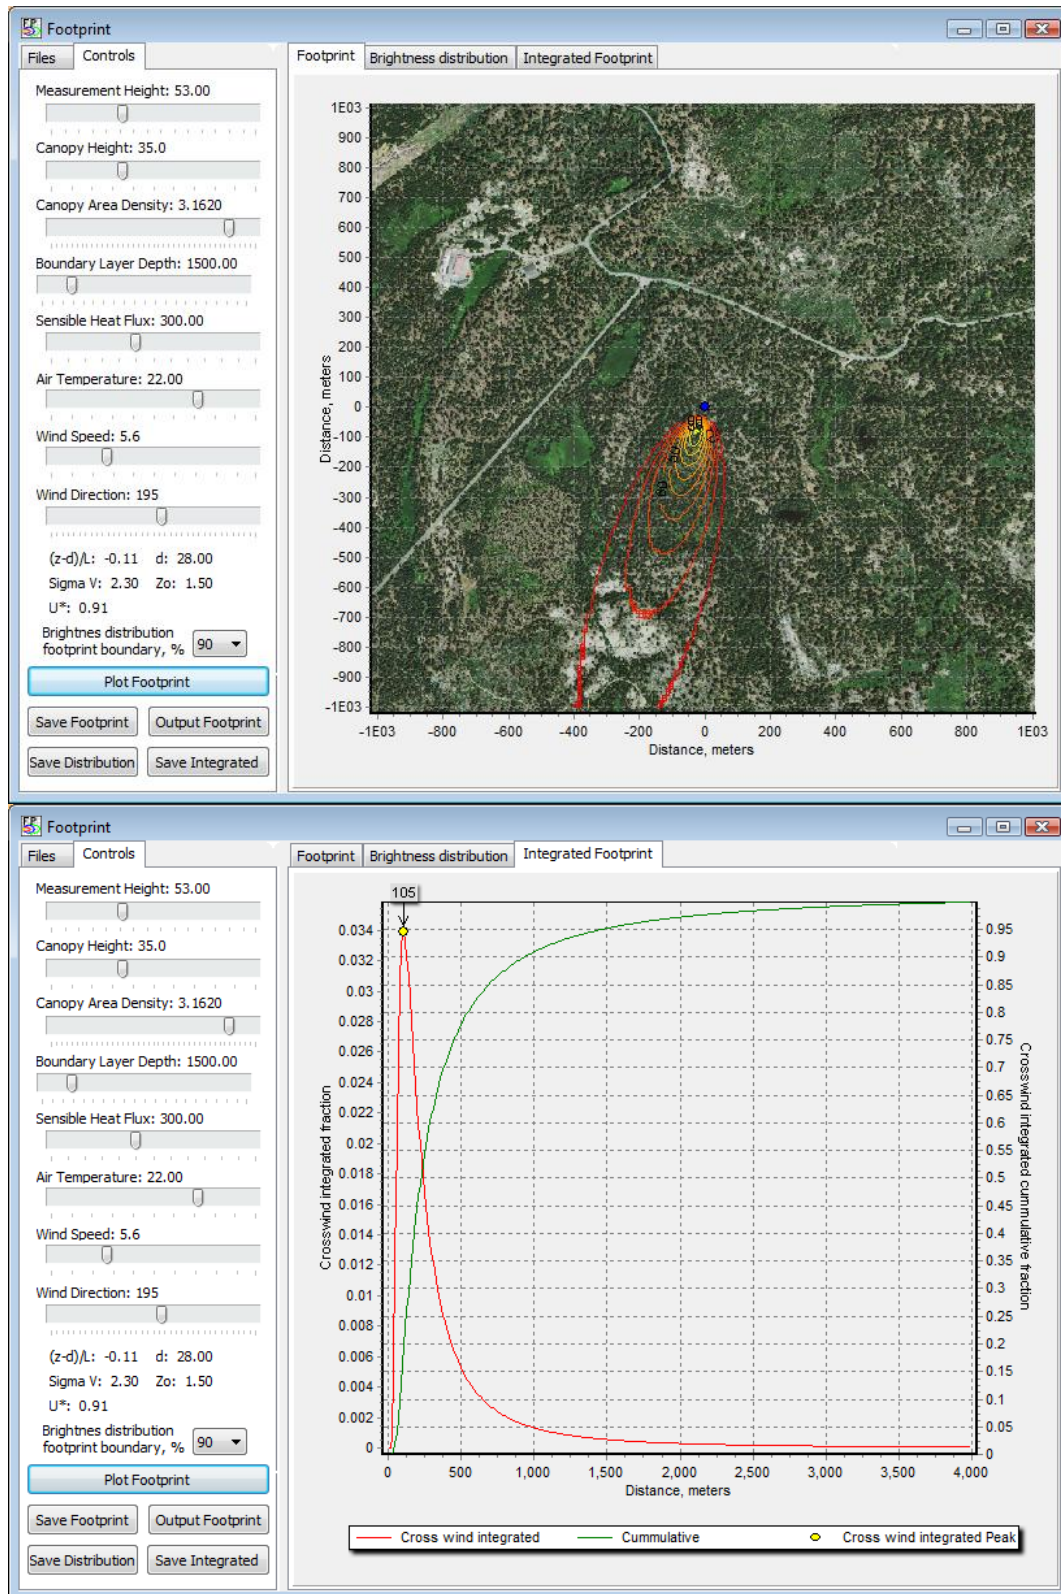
Footprint

Files | Controls

Measurement Height: 53.00

Canopy Height: 35.0

Canopy Area Density: 3.1620

Boundary Layer Depth: 1500.00

Sensible Heat Flux: 300.00

Air Temperature: 22.00

Wind Speed: 5.6

Wind Direction: 195

(z-d)/L: -0.11 d: 28.00

Sigma V: 2.30 Zo: 1.50

U*: 0.91

Brightnes distribution footprint boundary, % 90

Plot Footprint

Save Footprint | Output Footprint

Save Distribution | Save Integrated

Footprint | Brightness distribution | Integrated Footprint

1E03
900
800
700
600
500
400
300
200
100
0
-100
-200
-300
-400
-500
-600
-700
-800
-900
-1E03

Distance, meters

-1E03 -800 -600 -400 -200 0 200 400 600 800 1E03

Distance, meters

Footprint

Files | Controls

Measurement Height: 53.00

Canopy Height: 35.0

Canopy Area Density: 3.1620

Boundary Layer Depth: 1500.00

Sensible Heat Flux: 300.00

Air Temperature: 22.00

Wind Speed: 5.6

Wind Direction: 195

(z-d)/L: -0.11 d: 28.00

Sigma V: 2.30 Zo: 1.50

U*: 0.91

Brightnes distribution footprint boundary, % 90

Plot Footprint

Save Footprint | Output Footprint

Save Distribution | Save Integrated

Footprint | Brightness distribution | Integrated Footprint

105

0.034
0.032
0.03
0.028
0.026
0.024
0.022
0.02
0.018
0.016
0.014
0.012
0.01
0.008
0.006
0.004
0.002
0

Crosswind integrated fraction

0.95
0.9
0.85
0.8
0.75
0.7
0.65
0.6
0.55
0.5
0.45
0.4
0.35
0.3
0.25
0.2
0.15
0.1
0.05
0

Crosswind integrated cummulative fraction

0 500 1,000 1,500 2,000 2,500 3,000 3,500 4,000

Distance, meters

Cross wind integrated | Cummulative | Cross wind integrated Peak